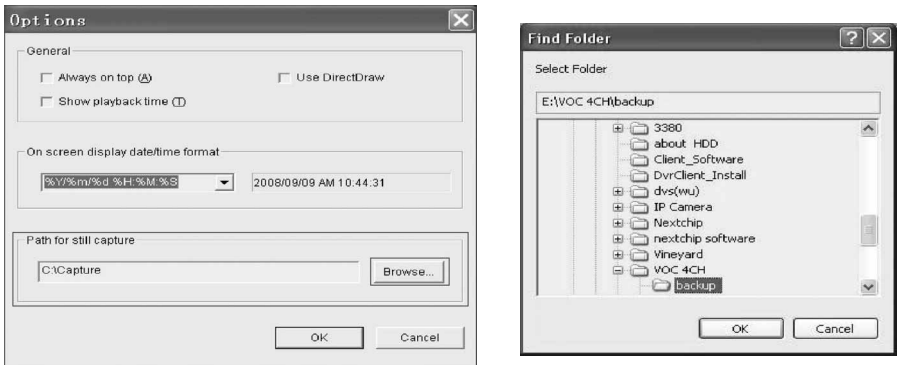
Options

General

Always on top (A)

Use DirectDraw

Show playback time (T)

On screen display date/time format

%Y/%m/%d %H:%M:%S

2008/09/09 AM 10:44:31

Path for still capture

C:\Capture

Browse...

OK

Cancel

Find Folder

Select Folder

E:\VOC 4CH\backup

3380
about HDD
Client_Software
DvrClient_Install
dvs(wu)
IP Camera
Nextchip
nextchip software
Vineyard
VOC 4CH
backup

OK

Cancel